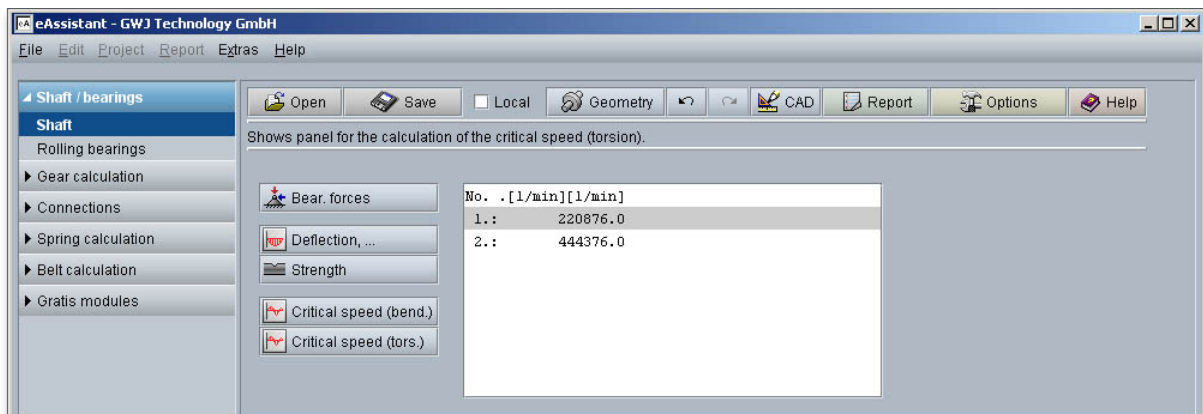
eAssistant - GWJ Technology GmbH

File Edit Project Report Extras Help

Shaft / bearings
Shaft
Rolling bearings
Gear calculation
Connections
Spring calculation
Belt calculation
Gratis modules

Open Save Local Geometry CAD Report Options Help

Shows panel for the calculation of the critical speed (torsion).

Bear. forces
Deflection, ...
Strength
Critical speed (bend.)
Critical speed (tors.)

No. .[1/min][1/min]
1.: 220876.0
2.: 444376.0